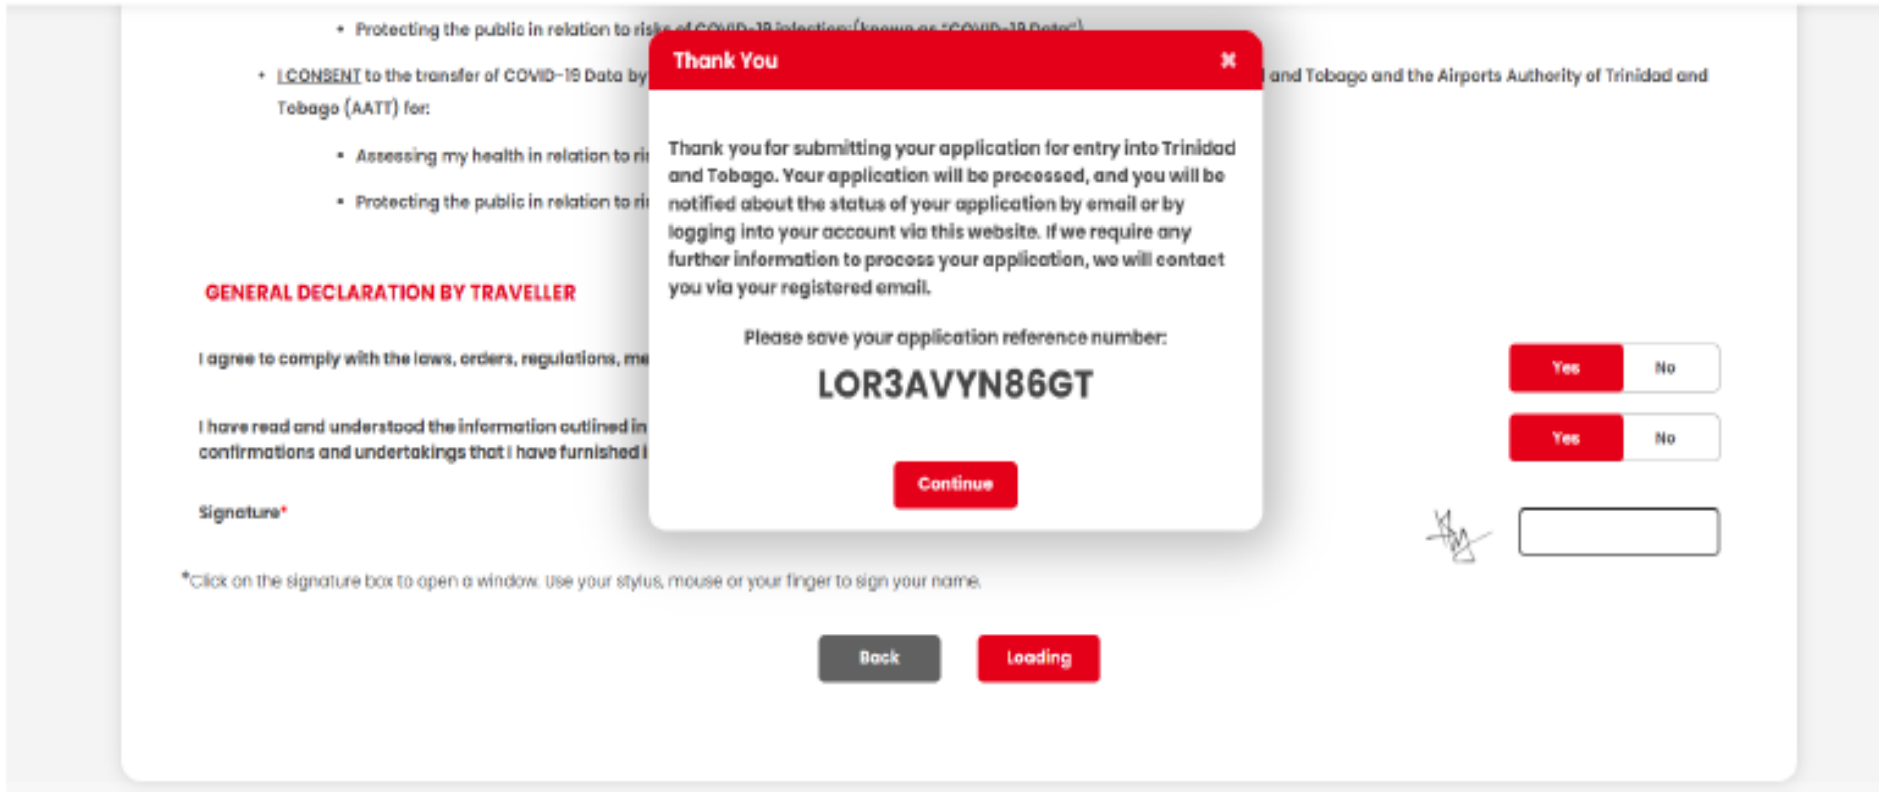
• Protecting the public in relation to risks of COVID-19 infection (known as "COVID-19 Data")

• I CONSENT to the transfer of COVID-19 Data by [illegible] and Tobago and the Airports Authority of Trinidad and Tobago (AATT) for:

• Assessing my health in relation to ri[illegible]

• Protecting the public in relation to ri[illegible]

GENERAL DECLARATION BY TRAVELLER

I agree to comply with the laws, orders, regulations, me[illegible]

Yes No

I have read and understood the information outlined in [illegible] confirmations and undertakings that I have furnished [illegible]

Yes No

Signature*

*Click on the signature box to open a window. Use your stylus, mouse or your finger to sign your name.

Back Loading

Thank You ×

Thank you for submitting your application for entry into Trinidad and Tobago. Your application will be processed, and you will be notified about the status of your application by email or by logging into your account via this website. If we require any further information to process your application, we will contact you via your registered email.

Please save your application reference number:

LOR3AVYN86GT

Continue